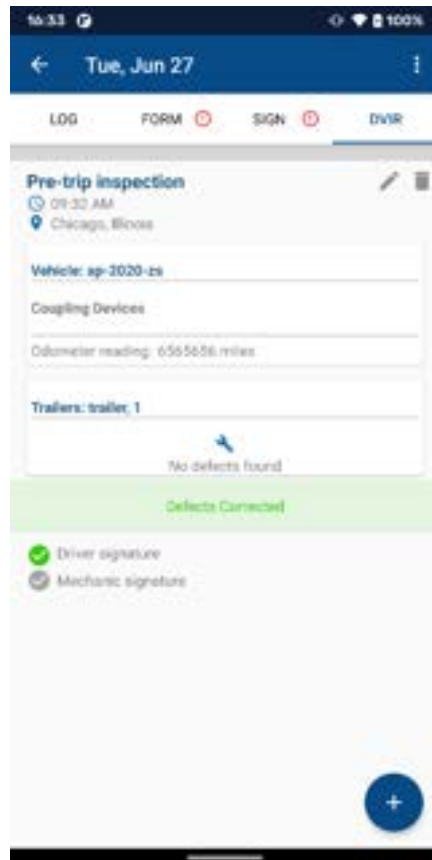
16:33

100%

Tue, Jun 27

LOG

FORM

SIGN

DVIR

Pre-trip inspection

09:32 AM

Chicago, Illinois

Vehicle: ap-2020-zs

Coupling Devices

Odometer reading: 6565656 miles

Trailers: trailer_1

No defects found

Defects Corrected

Driver signature

Mechanic signature

+